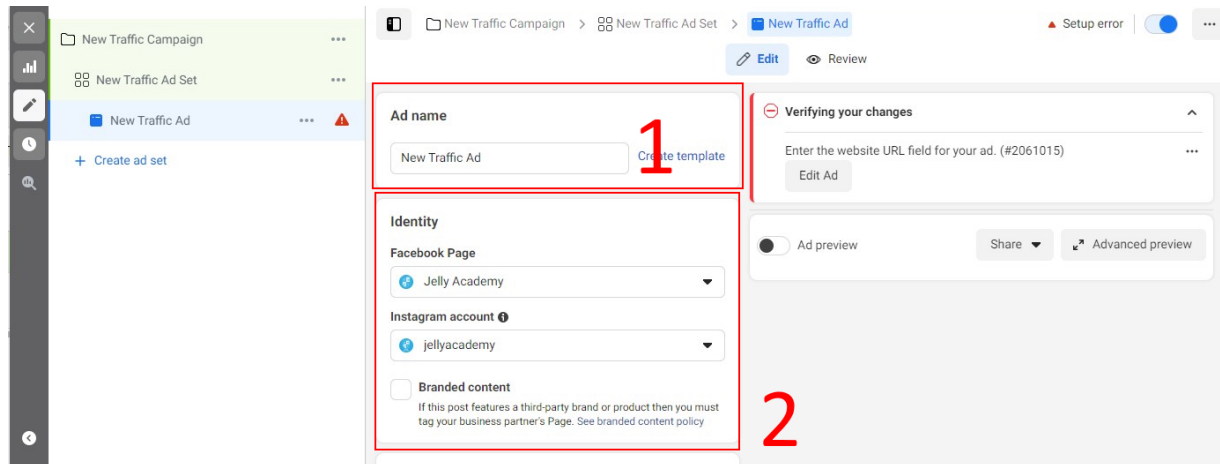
New Traffic Campaign
New Traffic Ad Set
New Traffic Ad
+ Create ad set

New Traffic Campaign > New Traffic Ad Set > New Traffic Ad
Setup error
Edit
Review

Ad name
New Traffic Ad
Create template
1

Identity
Facebook Page
Jelly Academy
Instagram account
jellyacademy
Branded content
If this post features a third-party brand or product then you must tag your business partner's Page. See branded content policy
2

Verifying your changes
Enter the website URL field for your ad. (#2061015)
Edit Ad

Ad preview
Share
Advanced preview